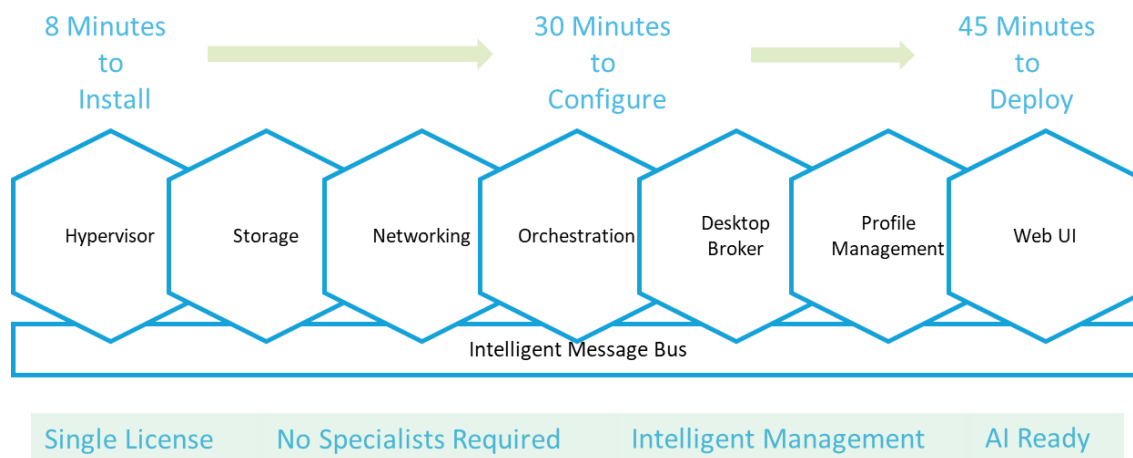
8 Minutes to Install

30 Minutes to Configure

45 Minutes to Deploy

Hypervisor

Storage

Networking

Orchestration

Desktop Broker

Profile Management

Web UI

Intelligent Message Bus

Single License

No Specialists Required

Intelligent Management

AI Ready